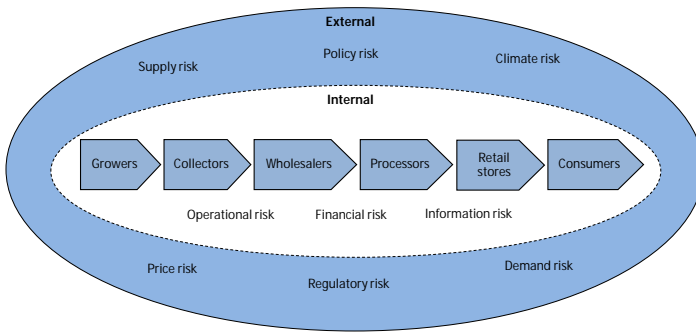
External

Supply risk

Policy risk

Climate risk

Internal

Growers

Collectors

Wholesalers

Processors

Retail stores

Consumers

Operational risk

Financial risk

Information risk

Price risk

Regulatory risk

Demand risk